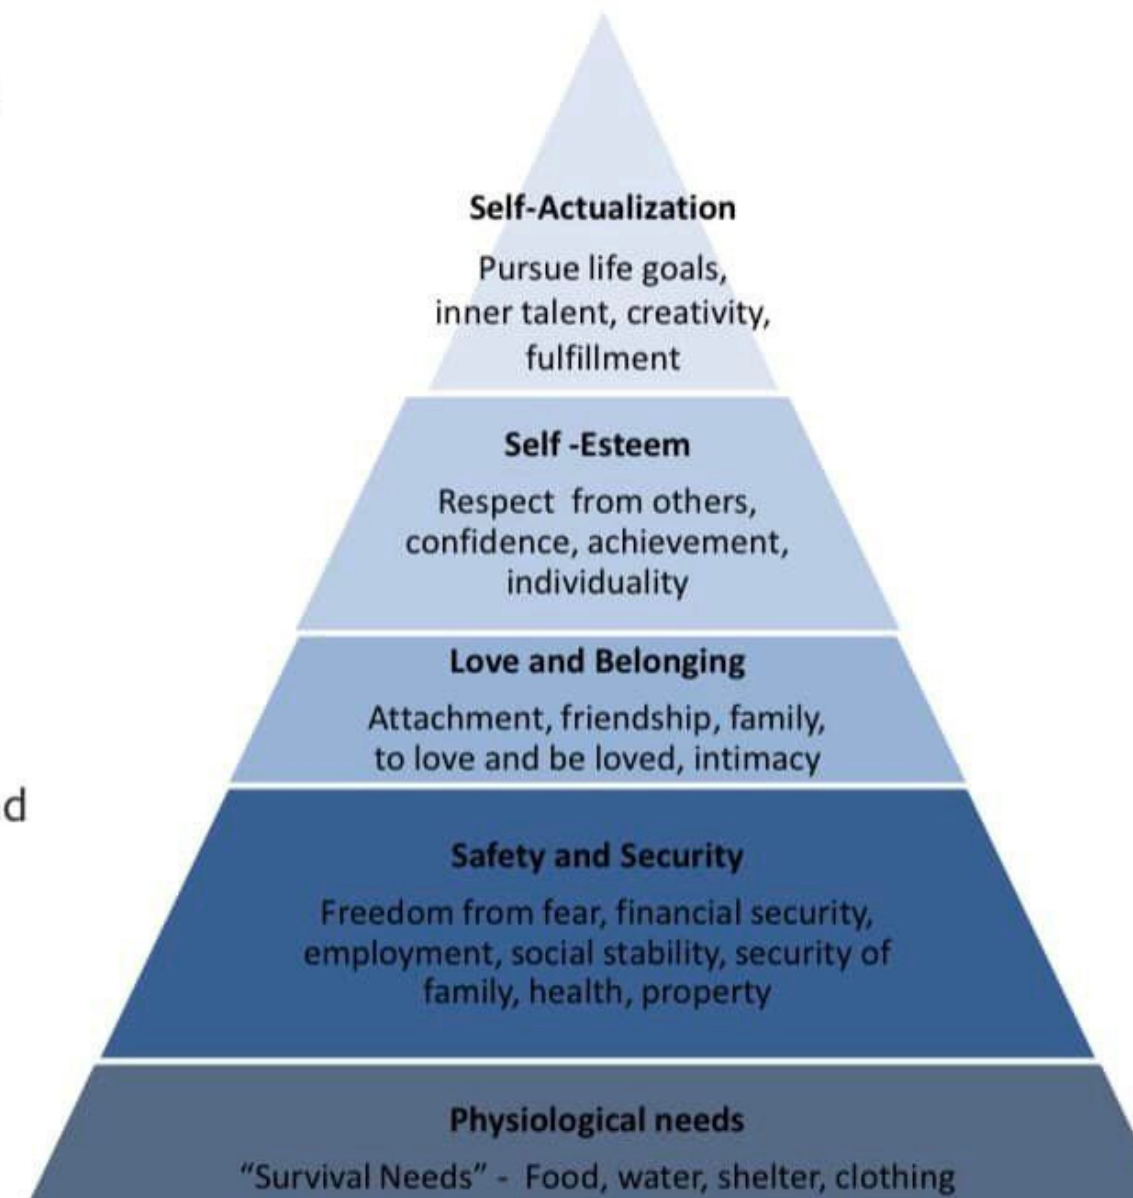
Self-Actualization

Pursue life goals, inner talent, creativity, fulfillment

Self -Esteem

Respect from others, confidence, achievement, individuality

Love and Belonging

Attachment, friendship, family, to love and be loved, intimacy

d

Safety and Security

Freedom from fear, financial security, employment, social stability, security of family, health, property

Physiological needs

"Survival Needs" - Food, water, shelter, clothing